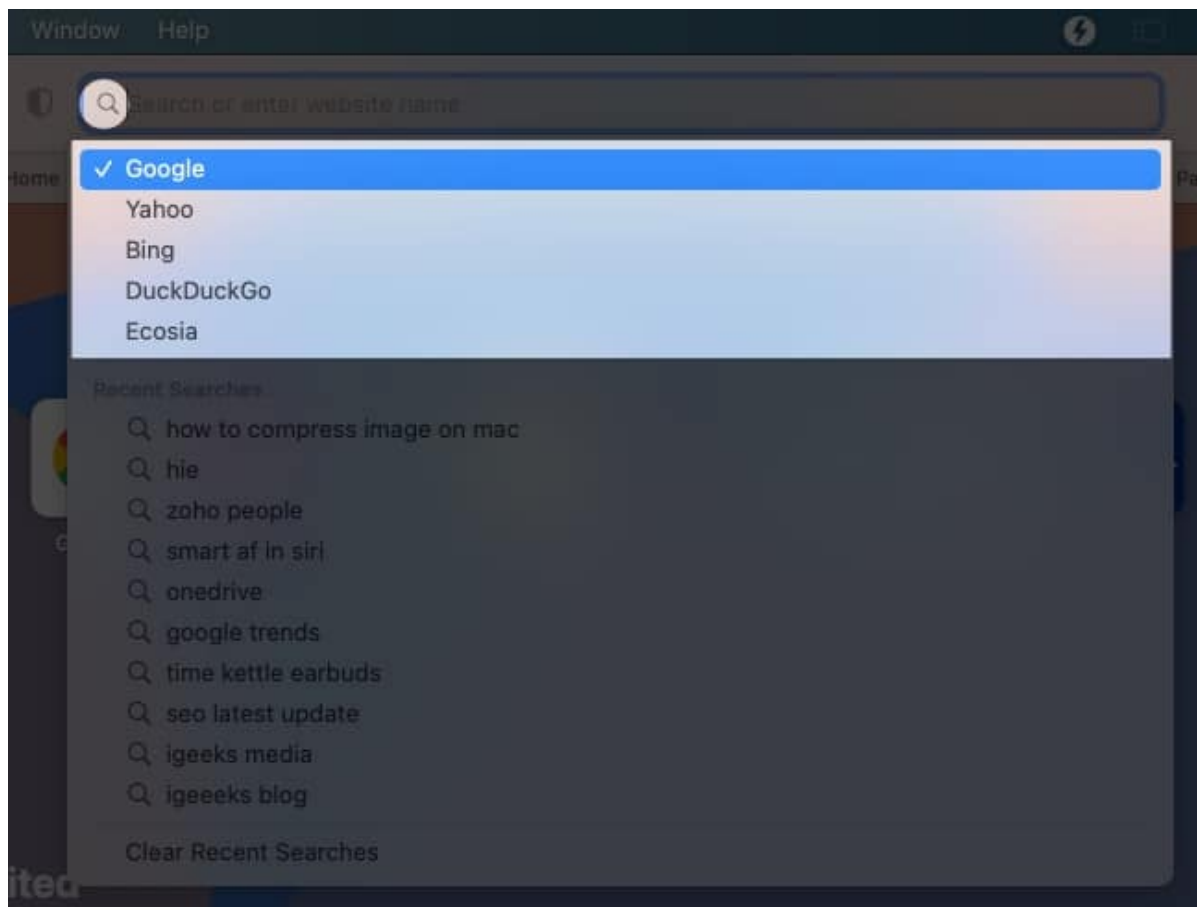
Window Help

Search or enter website name

Home

✓ Google
Yahoo
Bing
DuckDuckGo
Ecosia

Recent Searches
how to compress image on mac
hie
zoho people
smart af in siri
onedrive
google trends
time kettle earbuds
seo latest update
igeeks media
igeeeks blog

Clear Recent Searches

ited